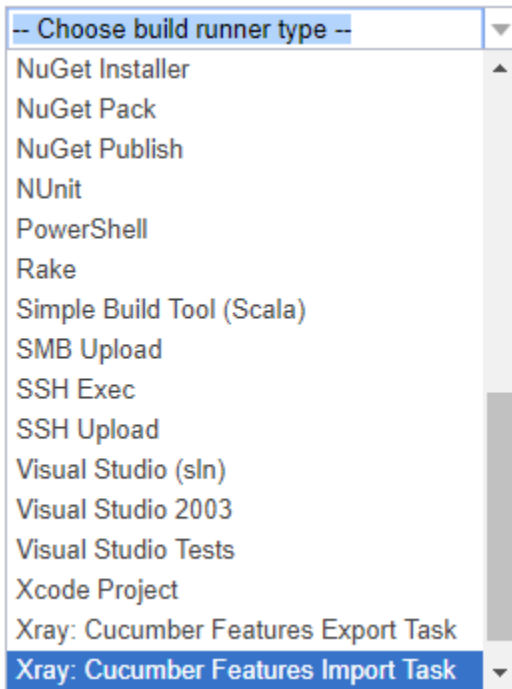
-- Choose build runner type --
NuGet Installer
NuGet Pack
NuGet Publish
NUnit
PowerShell
Rake
Simple Build Tool (Scala)
SMB Upload
SSH Exec
SSH Upload
Visual Studio (sln)
Visual Studio 2003
Visual Studio Tests
Xcode Project
Xray: Cucumber Features Export Task
Xray: Cucumber Features Import Task